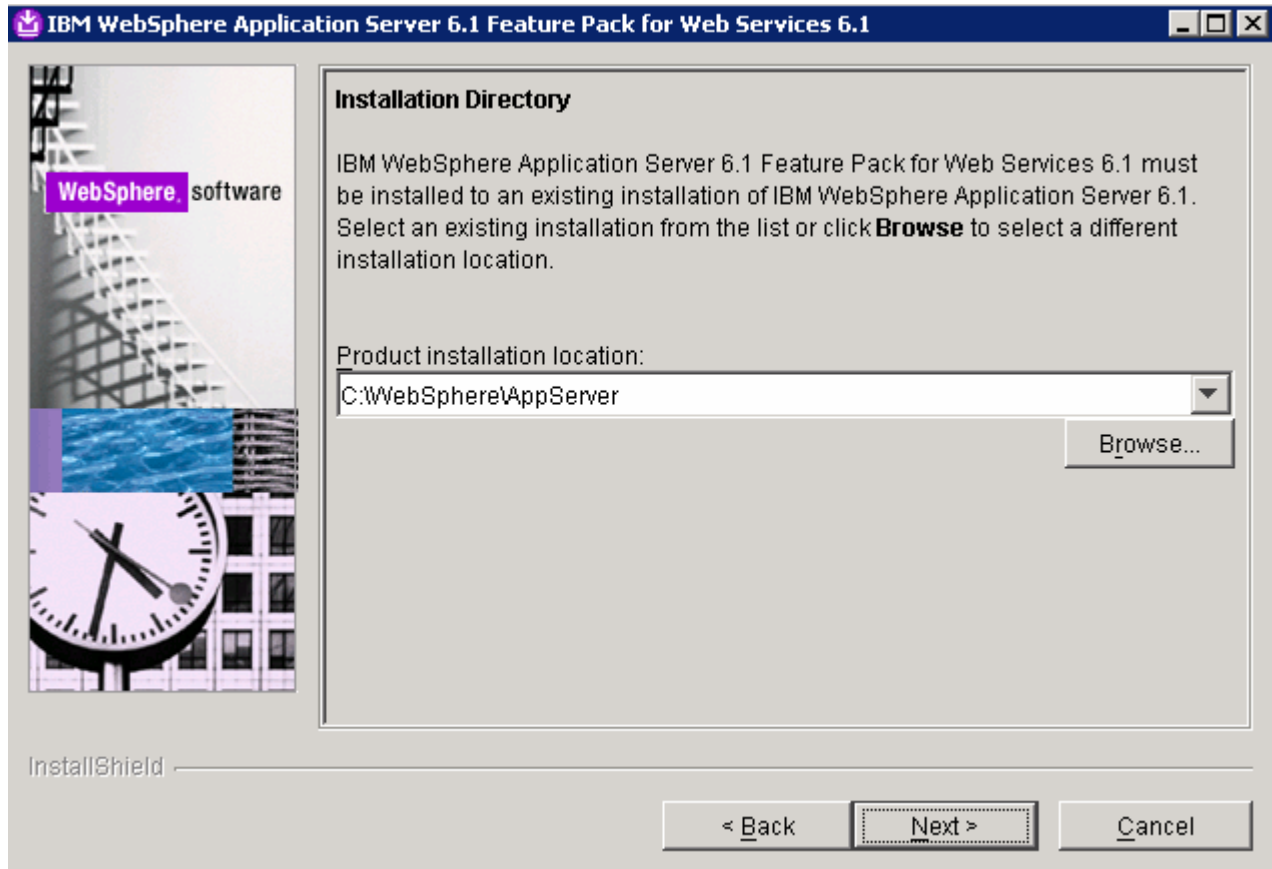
IBM WebSphere Application Server 6.1 Feature Pack for Web Services 6.1

WebSphere. software

Installation Directory

IBM WebSphere Application Server 6.1 Feature Pack for Web Services 6.1 must be installed to an existing installation of IBM WebSphere Application Server 6.1. Select an existing installation from the list or click **Browse** to select a different installation location.

Product installation location:

C:\WebSphere\AppServer

Browse...

InstallShield

< Back

Next >

Cancel